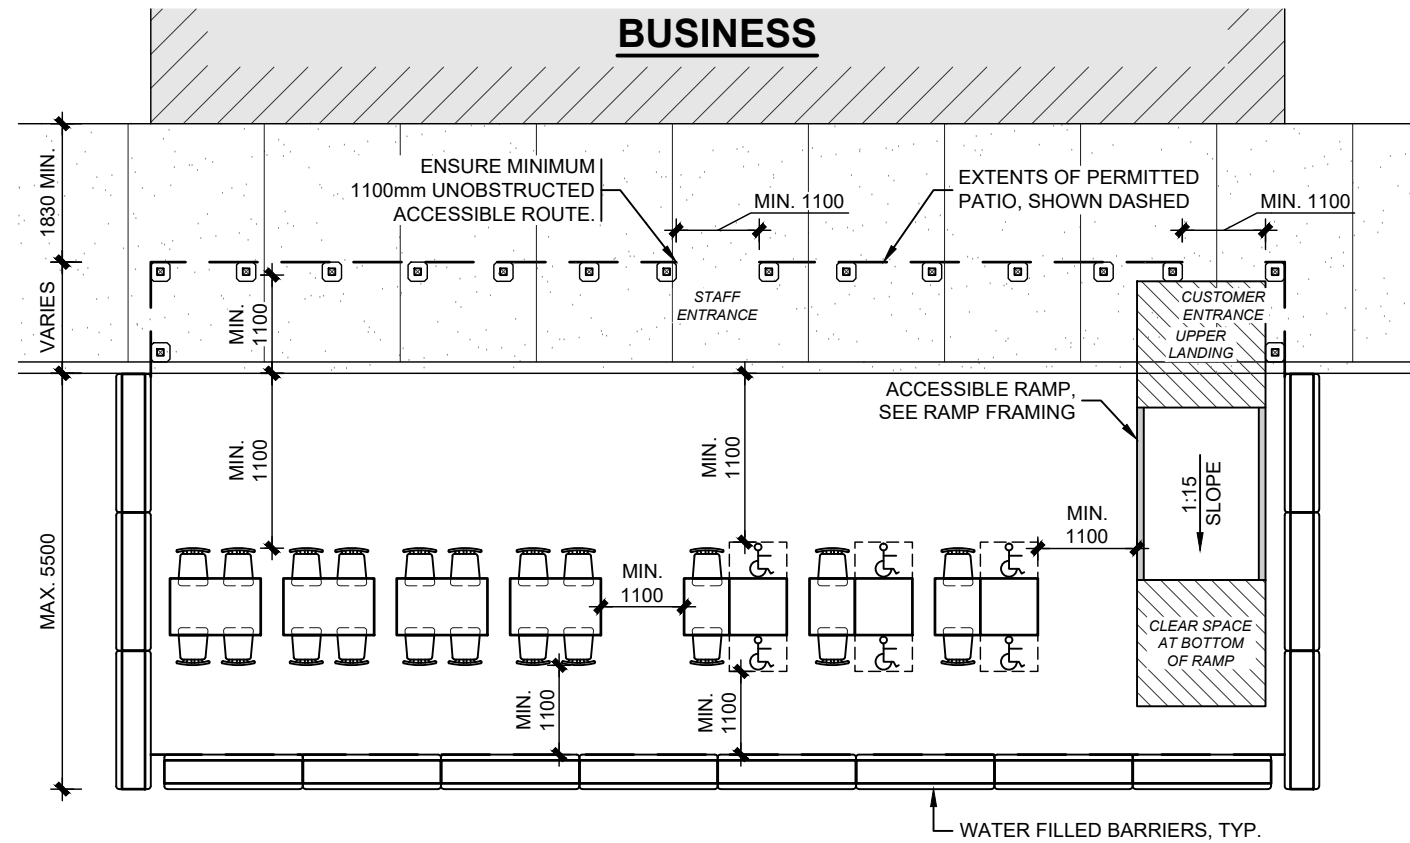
BUSINESS

1830 MIN.

ENSURE MINIMUM 1100mm UNOBSTRUCTED ACCESSIBLE ROUTE.

MIN. 1100

EXTENTS OF PERMITTED PATIO, SHOWN DASHED

MIN. 1100

VARIES

MIN. 1100

STAFF ENTRANCE

CUSTOMER ENTRANCE UPPER LANDING

ACCESSIBLE RAMP, SEE RAMP FRAMING

MIN. 1100

MIN. 1100

1:15 SLOPE

MIN. 1100

MAX. 5500

MIN. 1100

CLEAR SPACE AT BOTTOM OF RAMP

MIN. 1100

MIN. 1100

WATER FILLED BARRIERS, TYP.